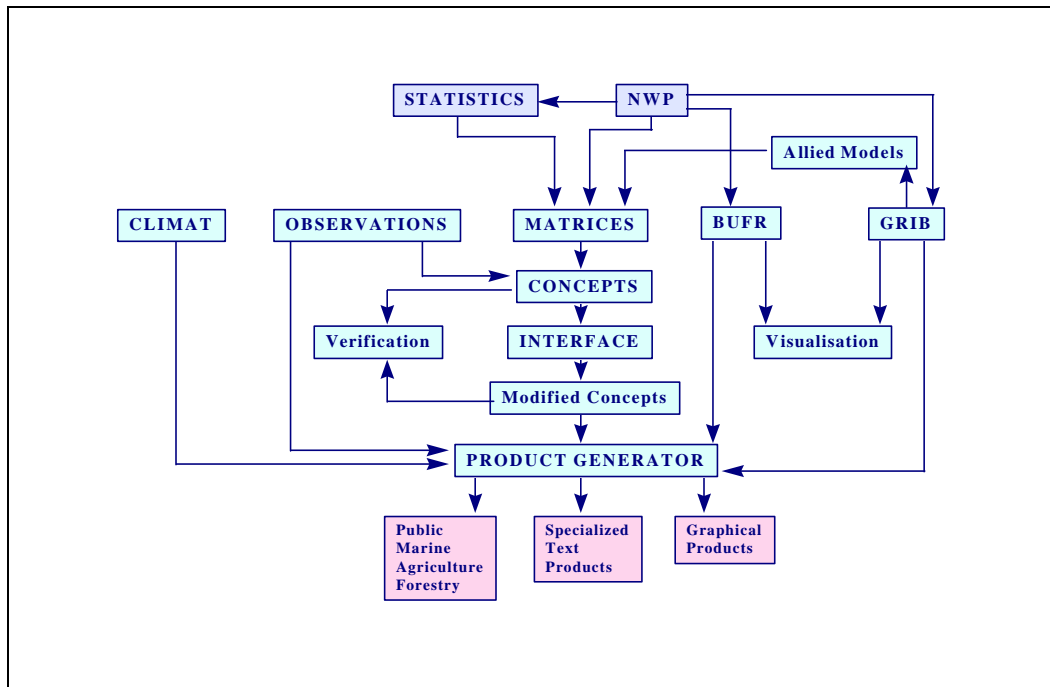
STATISTICS

NWP

Allied Models

CLIMAT

OBSERVATIONS

MATRICES

BUFR

GRIB

CONCEPTS

Verification

INTERFACE

Visualisation

Modified Concepts

PRODUCT GENERATOR

Public
Marine
Agriculture
Forestry

Specialized
Text
Products

Graphical
Products